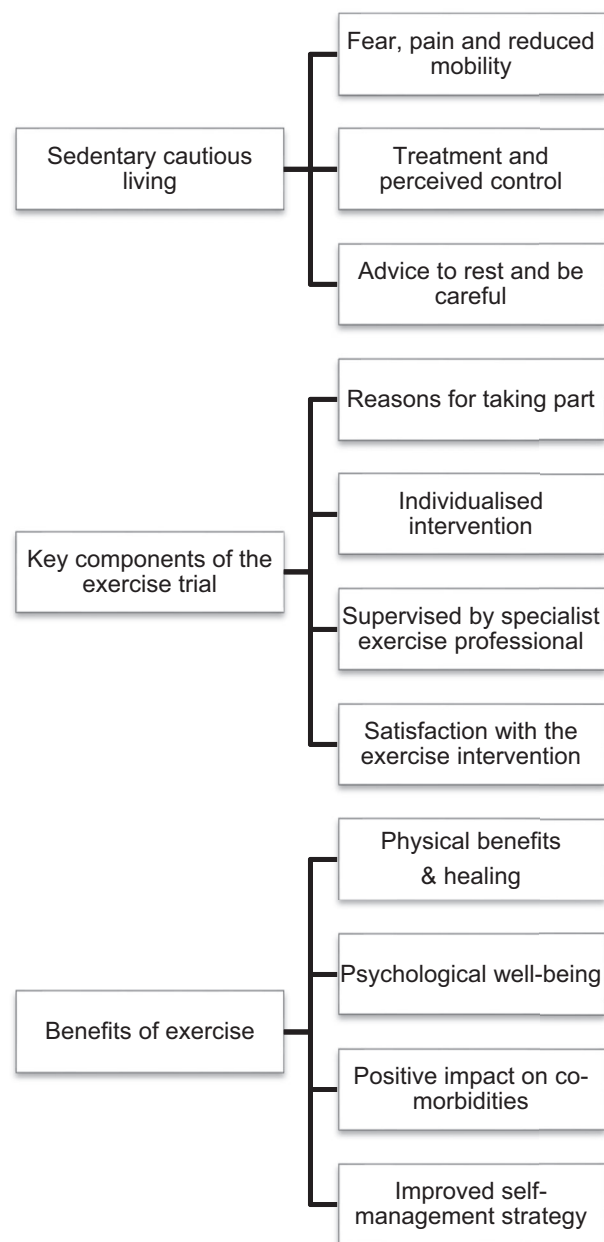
Sedentary cautious living

Fear, pain and reduced mobility

Treatment and perceived control

Advice to rest and be careful

Key components of the exercise trial

Reasons for taking part

Individualised intervention

Supervised by specialist exercise professional

Satisfaction with the exercise intervention

Benefits of exercise

Physical benefits & healing

Psychological well-being

Positive impact on co-morbidities

Improved self-management strategy